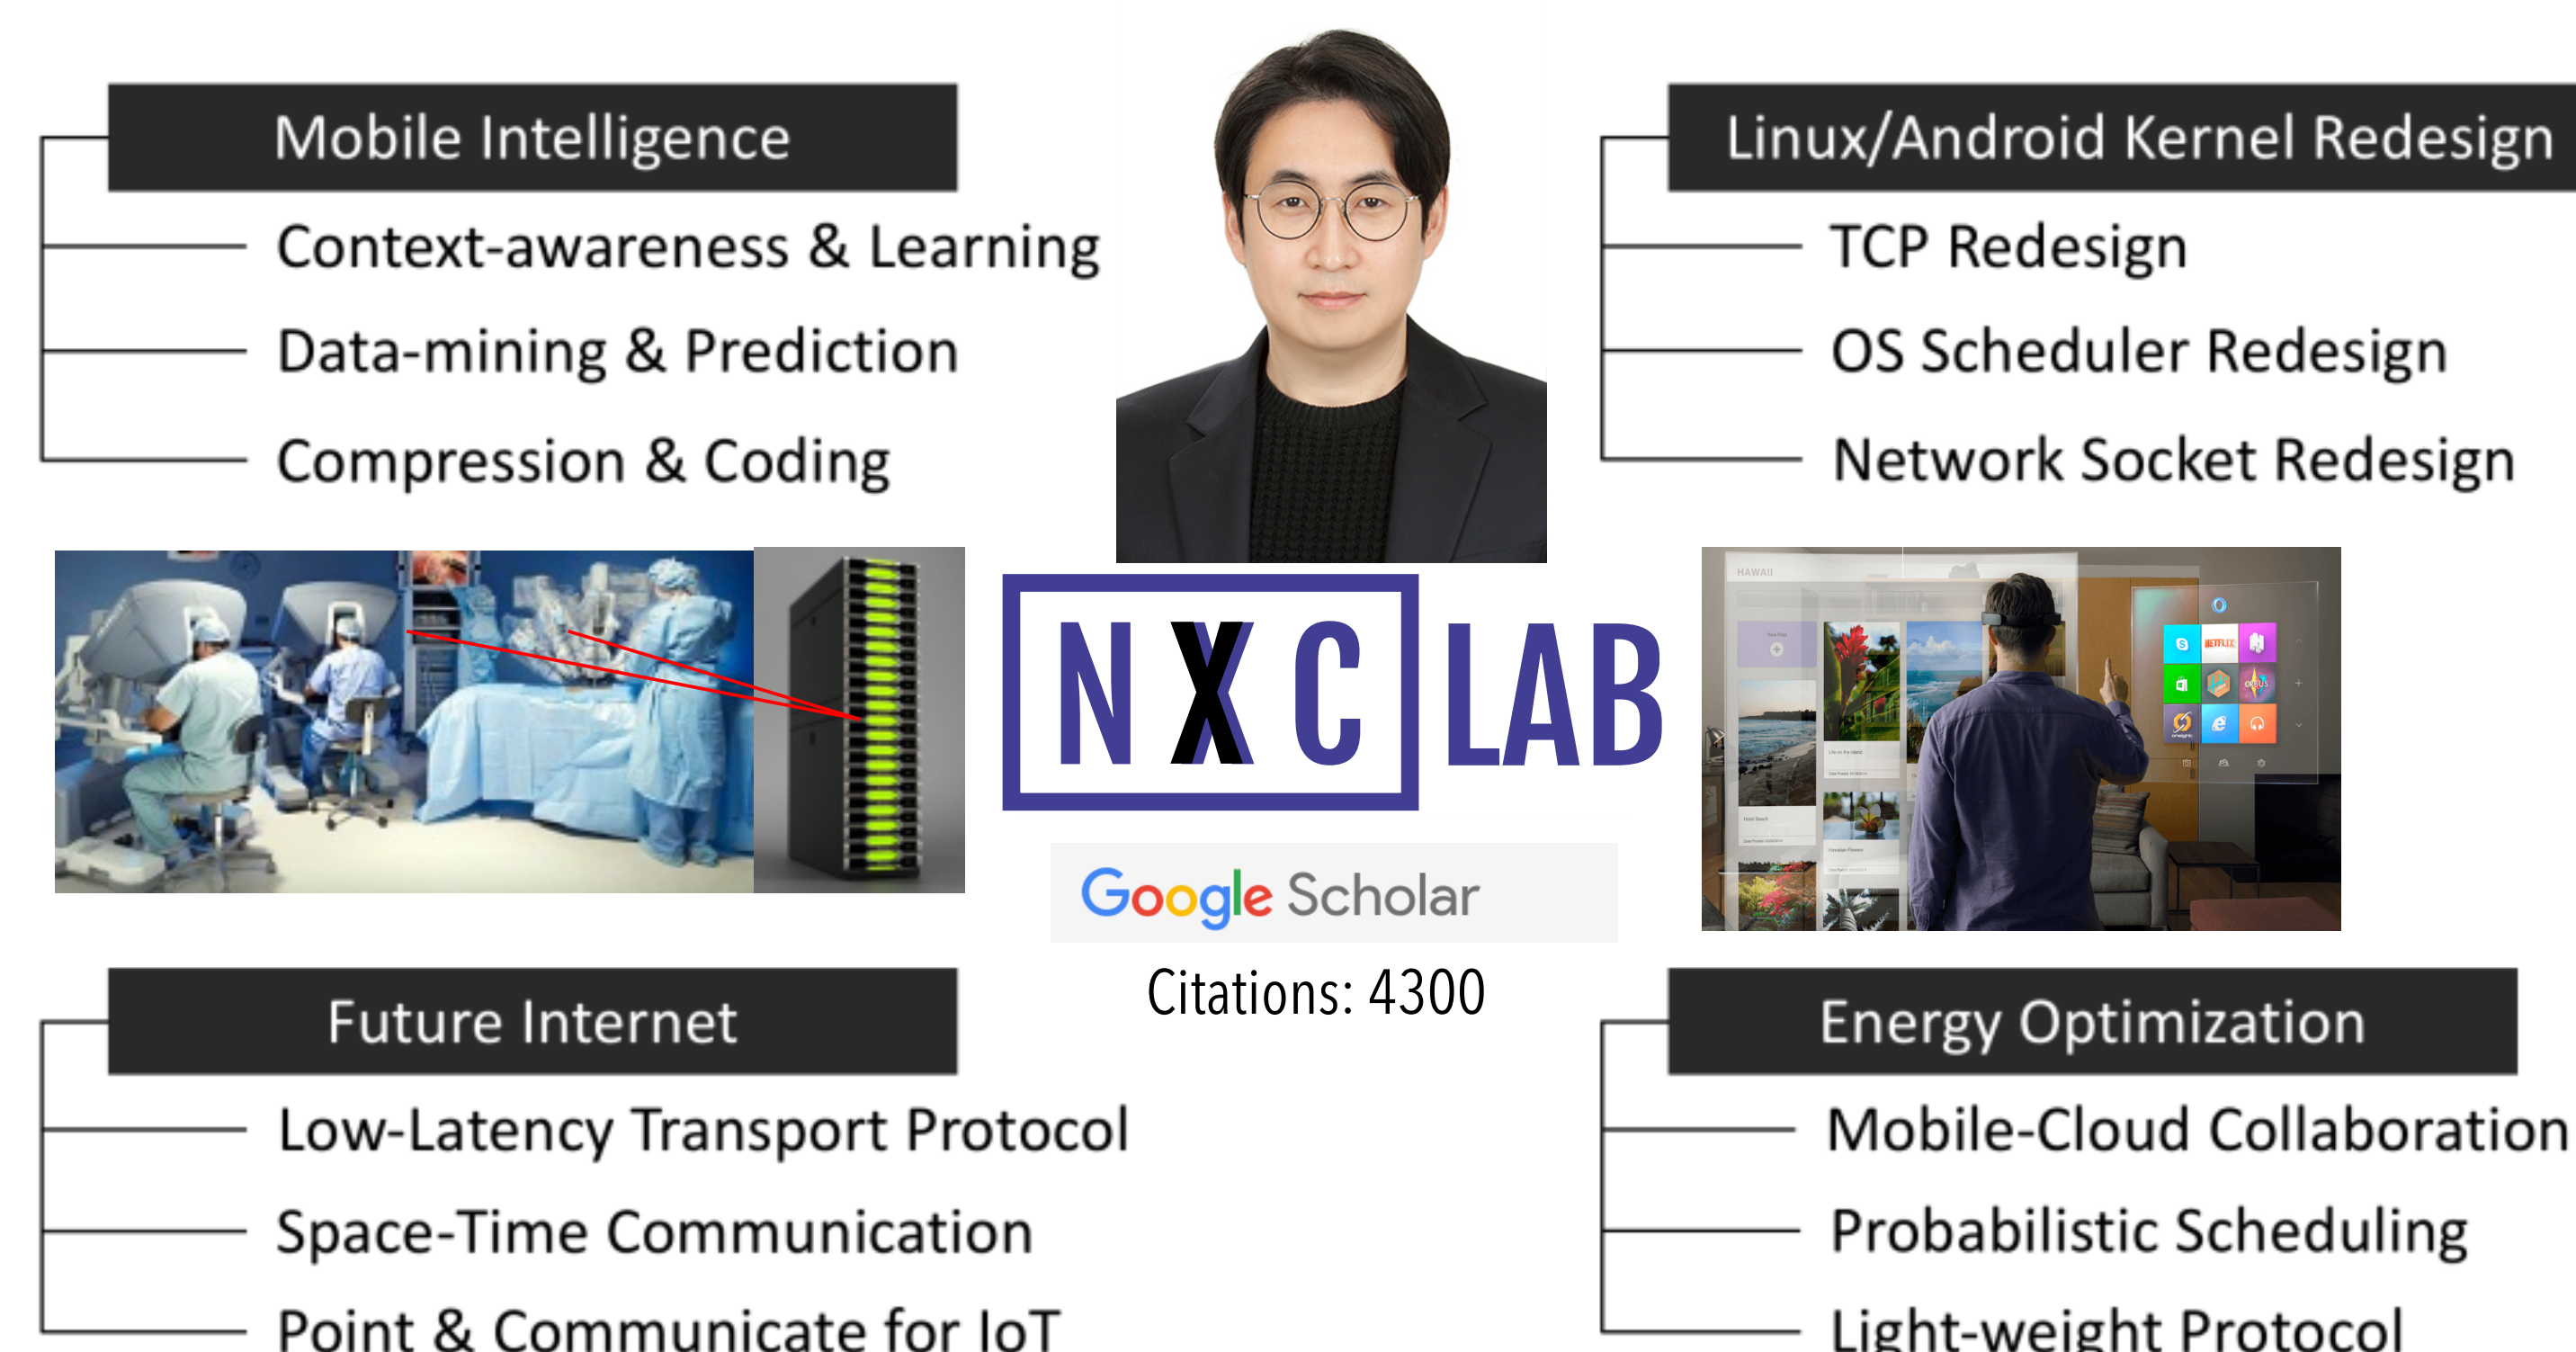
Mobile Intelligence

Context-awareness & Learning

Data-mining & Prediction

Compression & Coding

Linux/Android Kernel Redesign

TCP Redesign

OS Scheduler Redesign

Network Socket Redesign

NXC LAB

Google Scholar

Citations: 4300

HAWAII

NETFLIX

Future Internet

Low-Latency Transport Protocol

Space-Time Communication

Point & Communicate for IoT

Energy Optimization

Mobile-Cloud Collaboration

Probabilistic Scheduling

Light-weight Protocol